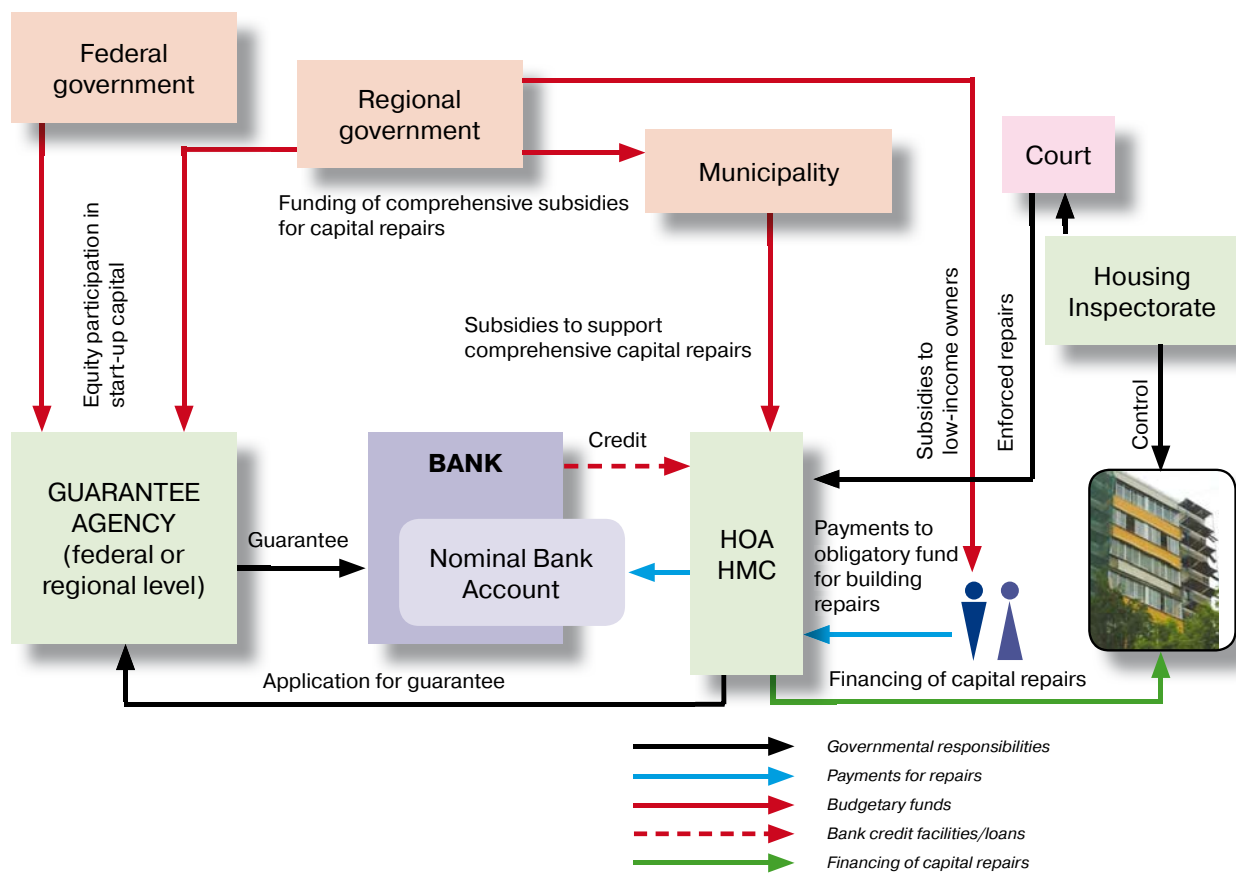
Federal government

Regional government

Municipality

Court

Funding of comprehensive subsidies for capital repairs

Equity participation in start-up capital

Subsidies to support comprehensive capital repairs

Subsidies to low-income owners

Enforced repairs

Housing Inspectorate

Control

GUARANTEE AGENCY (federal or regional level)

BANK

Credit

Nominal Bank Account

Guarantee

HOA HMC

Payments to obligatory fund for building repairs

Application for guarantee

Financing of capital repairs

Governmental responsibilities

Payments for repairs

Budgetary funds

Bank credit facilities/loans

Financing of capital repairs